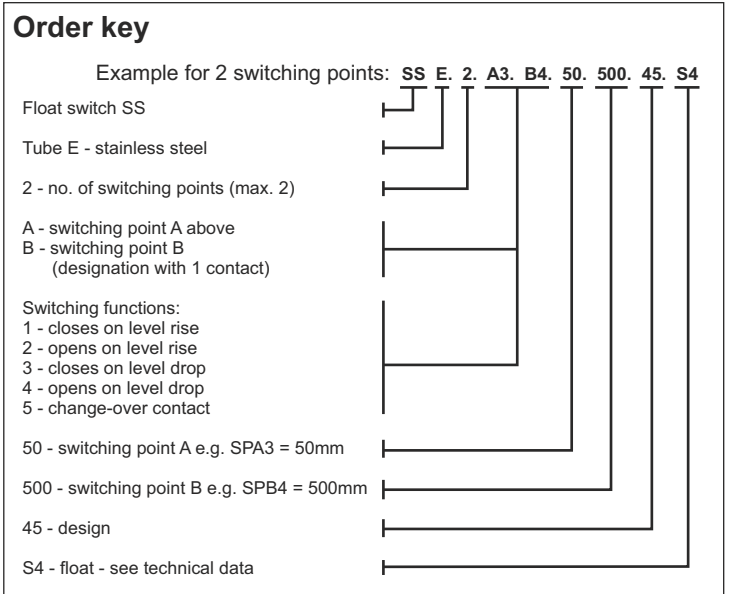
# Order key

Example for 2 switching points: SS E. 2. A3. B4. 50. 500. 45. S4

Float switch SS

Tube E - stainless steel

2 - no. of switching points (max. 2)

A - switching point A above
B - switching point B
(designation with 1 contact)

Switching functions:
1 - closes on level rise
2 - opens on level rise
3 - closes on level drop
4 - opens on level drop
5 - change-over contact

50 - switching point A e.g. SPA3 = 50mm

500 - switching point B e.g. SPB4 = 500mm

45 - design

S4 - float - see technical data